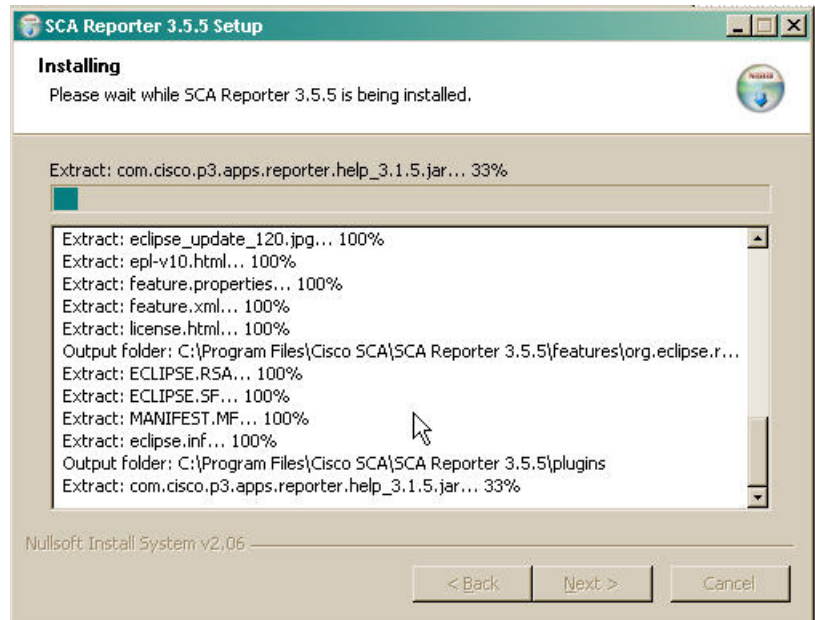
SCA Reporter 3.5.5 Setup

Installing
Please wait while SCA Reporter 3.5.5 is being installed.

Extract: com.cisco.p3.apps.reporter.help_3.1.5.jar... 33%

Extract: eclipse_update_120.jpg... 100%
Extract: epl-v10.html... 100%
Extract: feature.properties... 100%
Extract: feature.xml... 100%
Extract: license.html... 100%
Output folder: C:\Program Files\Cisco SCA\SCA Reporter 3.5.5\features\org.eclipse.r...
Extract: ECLIPSE.RSA... 100%
Extract: ECLIPSE.SF... 100%
Extract: MANIFEST.MF... 100%
Extract: eclipse.inf... 100%
Output folder: C:\Program Files\Cisco SCA\SCA Reporter 3.5.5\plugins
Extract: com.cisco.p3.apps.reporter.help_3.1.5.jar... 33%

Nullsoft Install System v2.06

< Back Next > Cancel